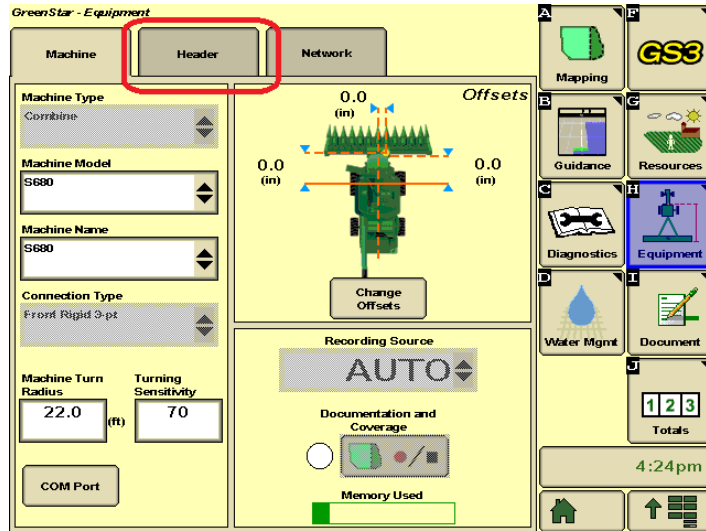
GreenStar - Equipment

Machine

Header

Network

Machine Type

Combine

Machine Model

S680

Machine Name

S680

Connection Type

Front Rigid 3-pt

Machine Turn Radius

22.0

(ft)

Turning Sensitivity

70

COM Port

Offsets

0.0
(in)

0.0
(in)

0.0
(in)

Change Offsets

Recording Source

AUTO

Documentation and Coverage

Memory Used

A

Mapping

F

GS3

B

Guidance

G

Resources

C

Diagnostics

H

Equipment

D

Water Mgmt

I

Document

J

1 2 3

Totals

4:24pm